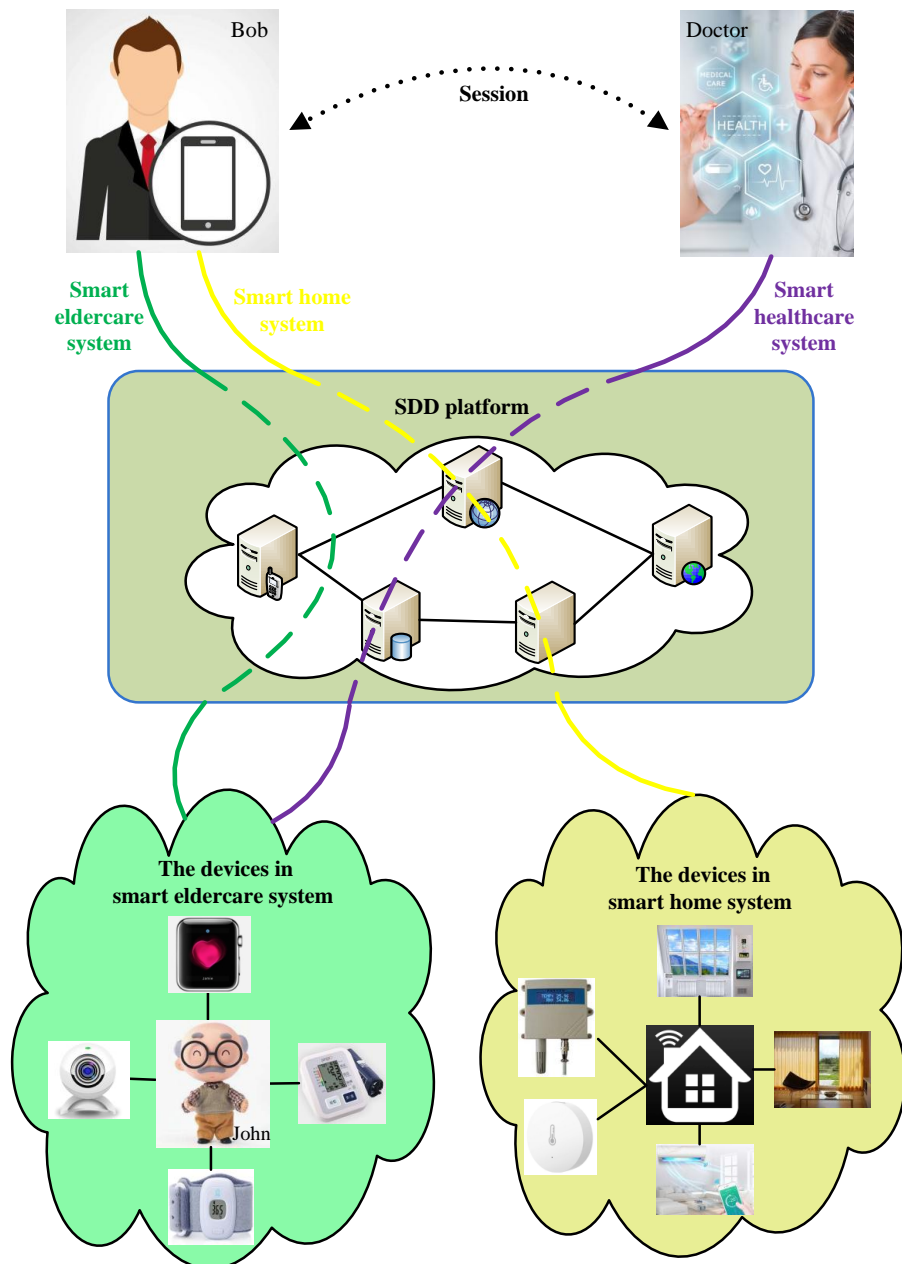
Bob

Session

Doctor

MEDICAL CARE

HEALTH

Smart eldercare system

Smart home system

Smart healthcare system

SDD platform

The devices in smart eldercare system

John

365

The devices in smart home system